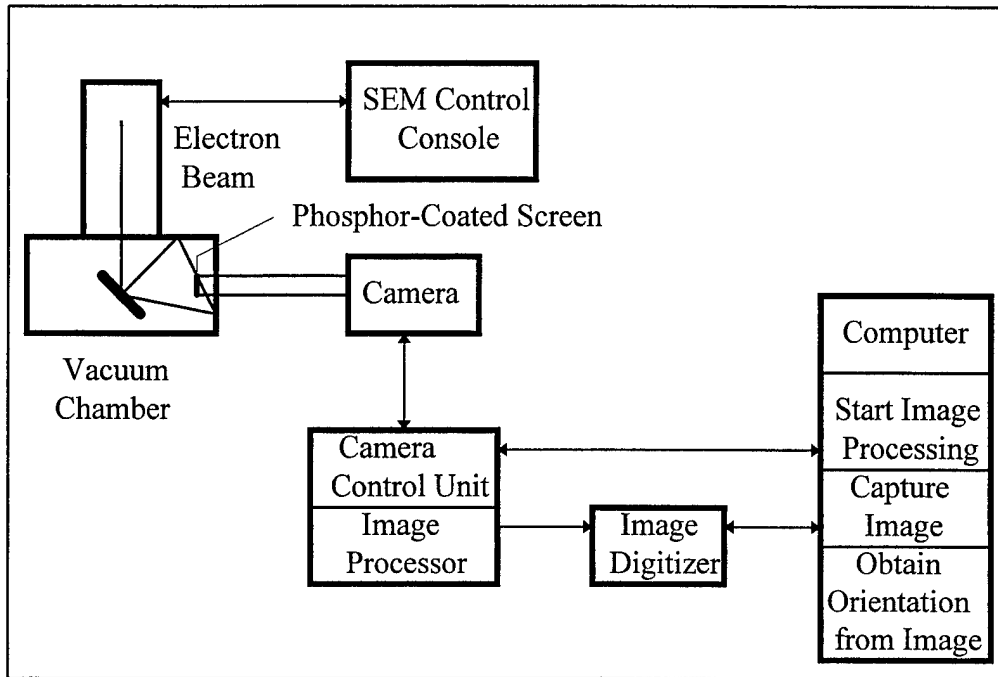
SEM Control Console

Electron Beam

Phosphor-Coated Screen

Camera

Vacuum Chamber

Computer

Start Image Processing

Capture Image

Obtain Orientation from Image

Camera Control Unit

Image Processor

Image Digitizer